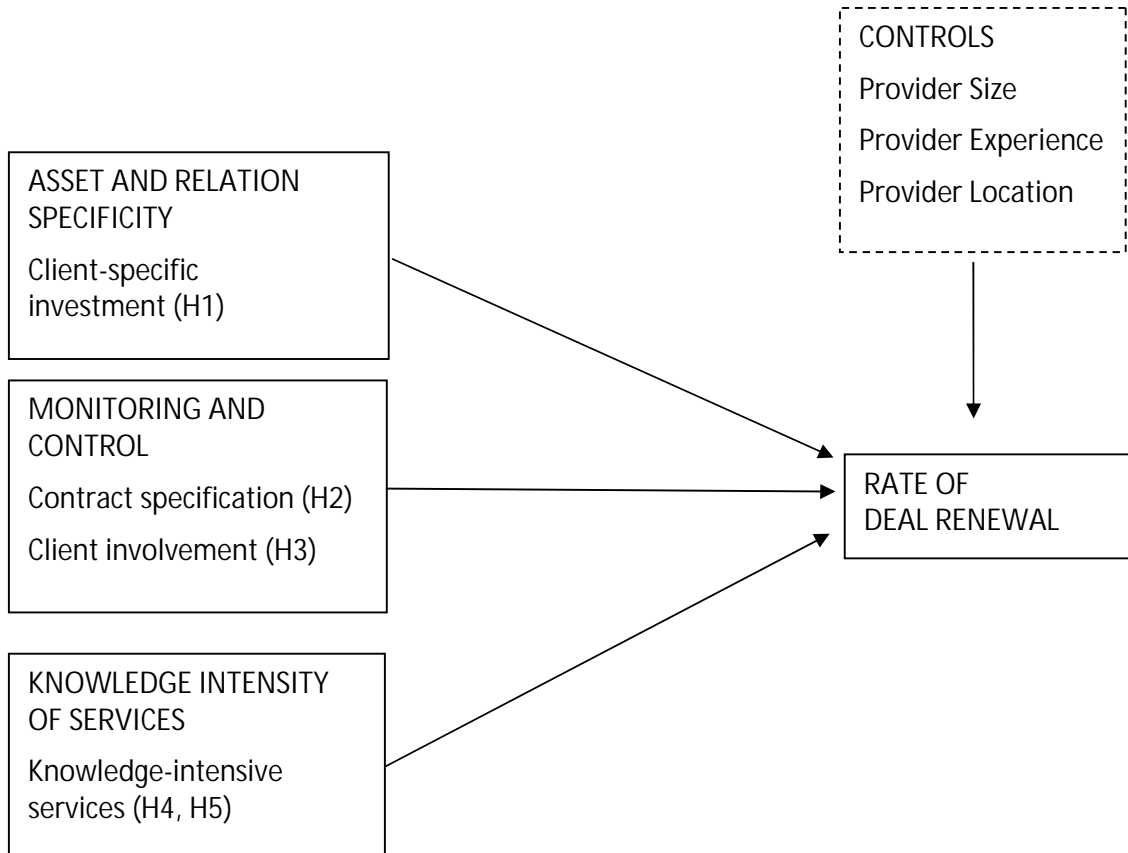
CONTROLS
Provider Size
Provider Experience
Provider Location

ASSET AND RELATION SPECIFICITY
Client-specific investment (H1)

MONITORING AND CONTROL
Contract specification (H2)
Client involvement (H3)

KNOWLEDGE INTENSITY OF SERVICES
Knowledge-intensive services (H4, H5)

RATE OF DEAL RENEWAL